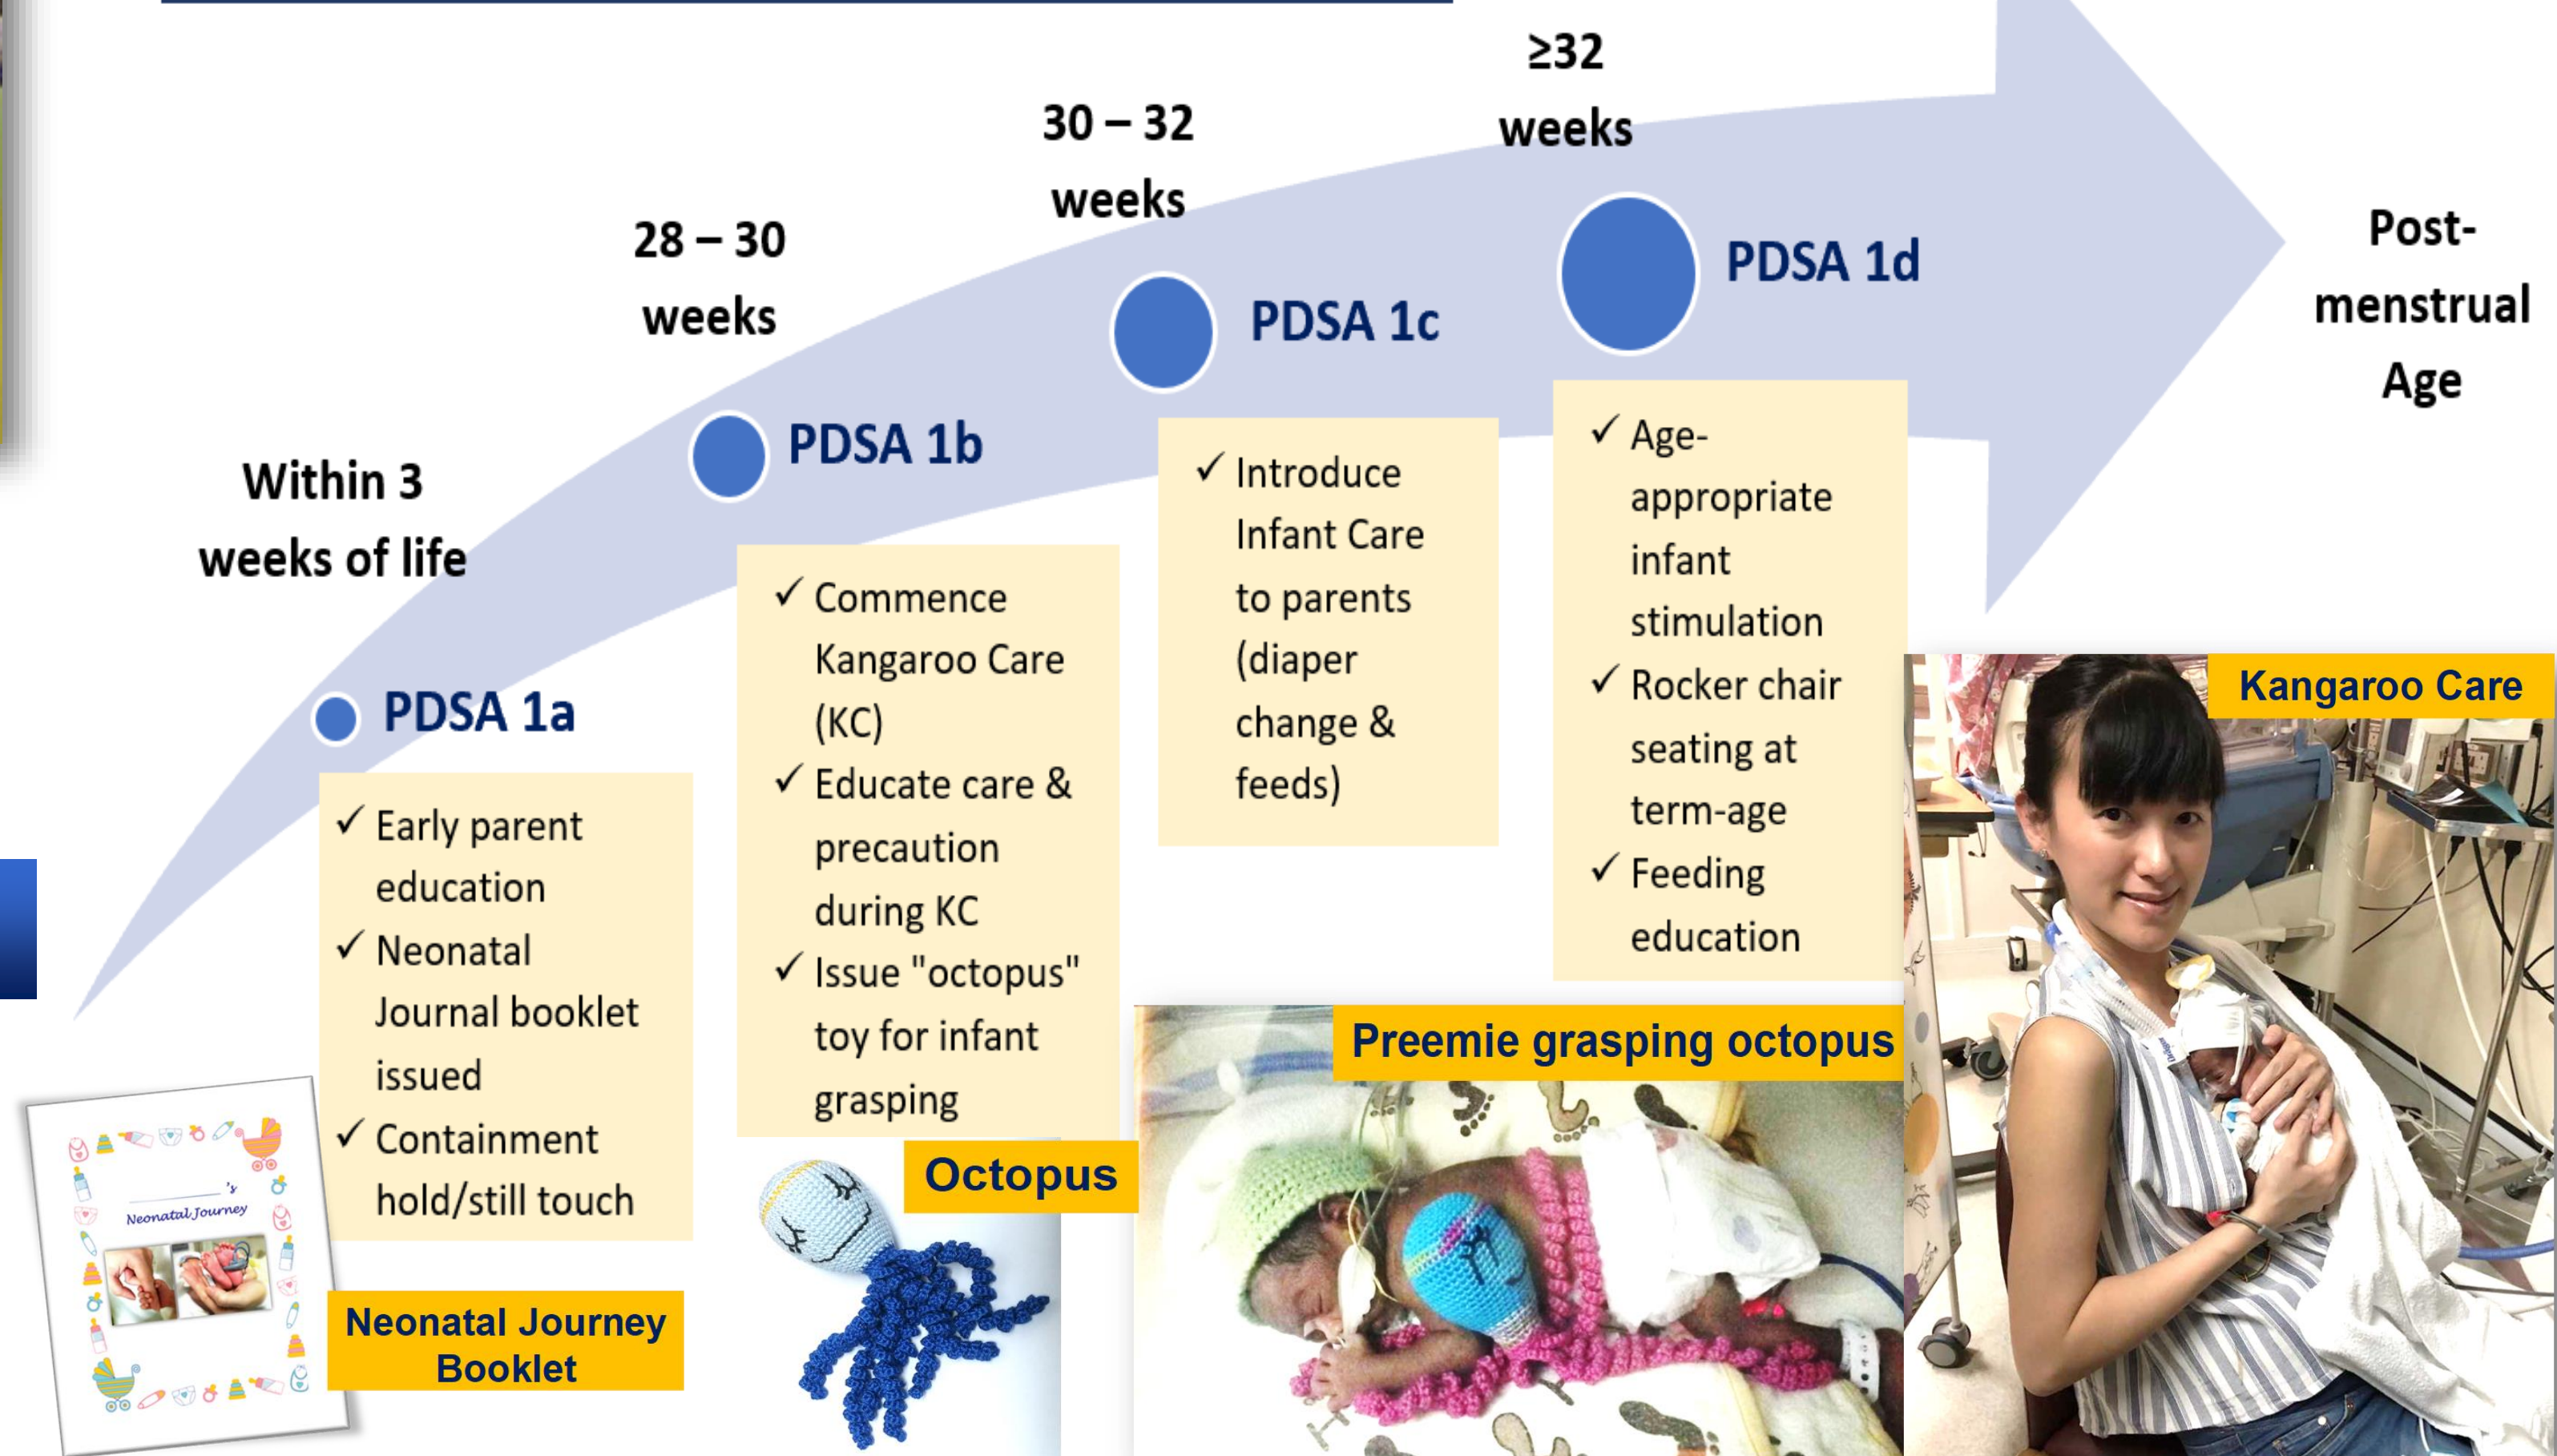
≥32 weeks

30 – 32 weeks

28 – 30 weeks

Within 3 weeks of life

Post-menstrual Age

PDSA 1a

✓ Early parent education
✓ Neonatal Journal booklet issued
✓ Containment hold/still touch

PDSA 1b

✓ Commence Kangaroo Care (KC)
✓ Educate care & precaution during KC
✓ Issue "octopus" toy for infant grasping

PDSA 1c

✓ Introduce Infant Care to parents (diaper change & feeds)

PDSA 1d

✓ Age-appropriate infant stimulation
✓ Rocker chair seating at term-age
✓ Feeding education

Kangaroo Care

Preemie grasping octopus

Octopus

_____________'s Neonatal Journey

Neonatal Journey Booklet